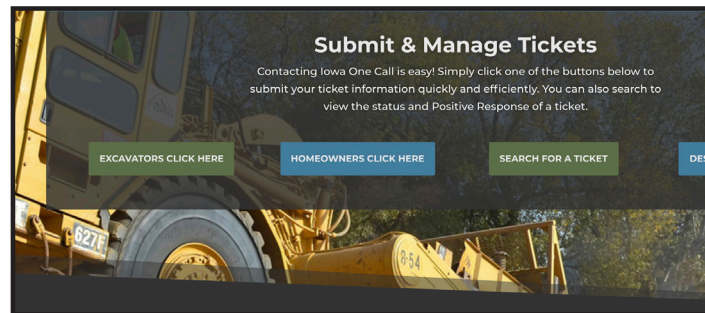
Submit & Manage Tickets

Contacting Iowa One Call is easy! Simply click one of the buttons below to submit your ticket information quickly and efficiently. You can also search to view the status and Positive Response of a ticket.

EXCAVATORS CLICK HERE

HOMEOWNERS CLICK HERE

SEARCH FOR A TICKET

DE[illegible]

627E

854